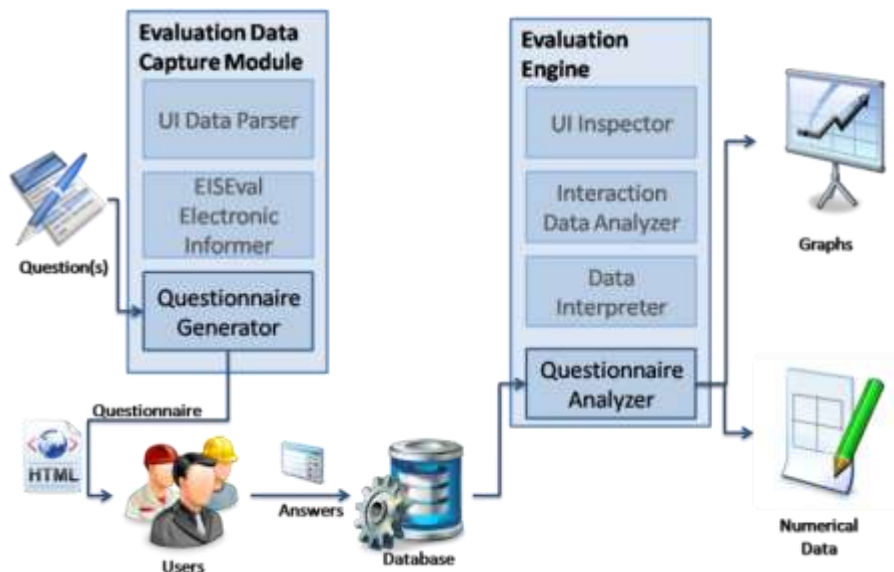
Evaluation Data Capture Module

UI Data Parser

EISEval Electronic Informer

Questionnaire Generator

Question(s)

Questionnaire

HTML

Users

Answers

Database

Evaluation Engine

UI Inspector

Interaction Data Analyzer

Data Interpreter

Questionnaire Analyzer

Graphs

Numerical Data